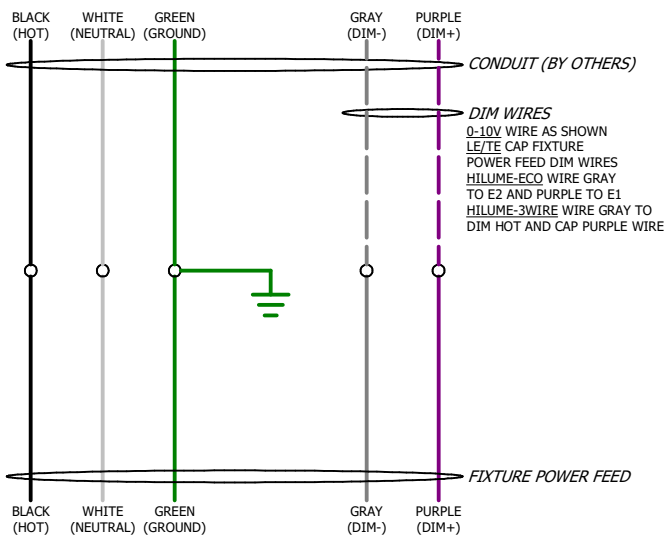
BLACK (HOT) WHITE (NEUTRAL) GREEN (GROUND) GRAY (DIM-) PURPLE (DIM+)

CONDUIT (BY OTHERS)

DIM WIRES
0-10V WIRE AS SHOWN
LE/TE CAP FIXTURE POWER FEED DIM WIRES
HILUME-ECO WIRE GRAY TO E2 AND PURPLE TO E1
HILUME-3WIRE WIRE GRAY TO DIM HOT AND CAP PURPLE WIRE

FIXTURE POWER FEED

BLACK (HOT) WHITE (NEUTRAL) GREEN (GROUND) GRAY (DIM-) PURPLE (DIM+)